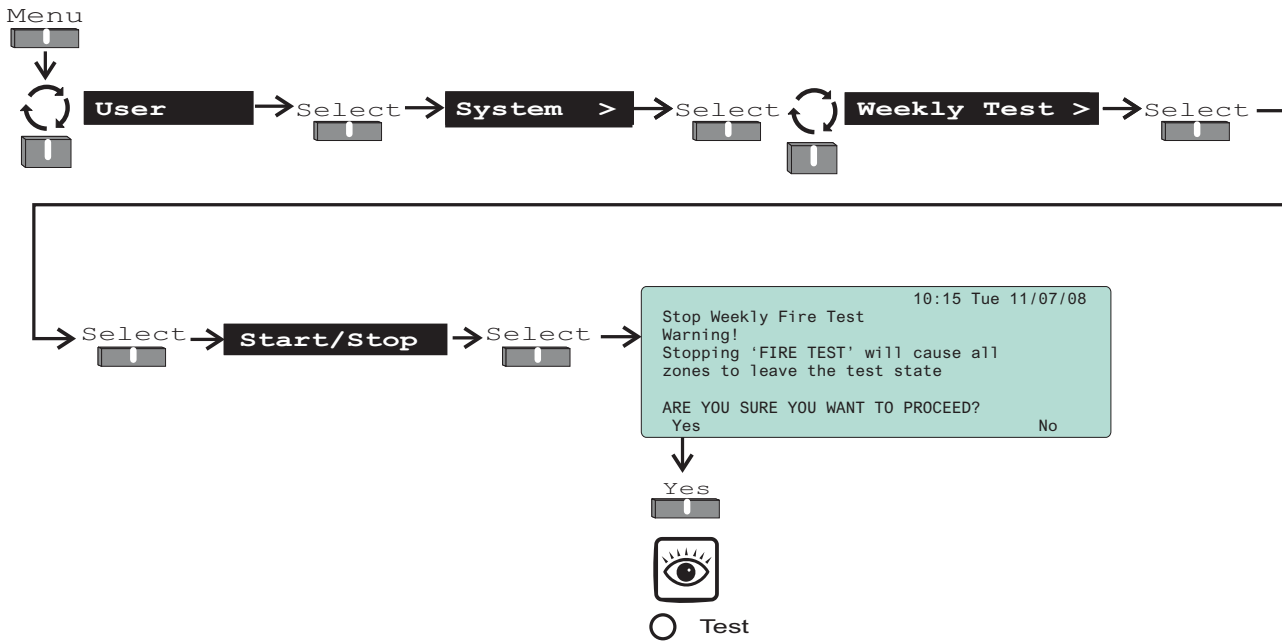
Menu

User

Select

System >

Select

Weekly Test >

Select

Select

Start/Stop

Select

10:15 Tue 11/07/08
Stop Weekly Fire Test
Warning!
Stopping 'FIRE TEST' will cause all zones to leave the test state

ARE YOU SURE YOU WANT TO PROCEED?
Yes No

Yes

Test